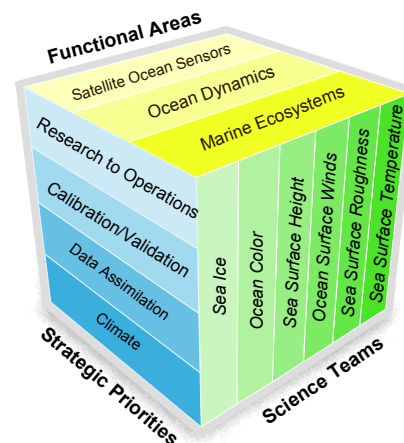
Functional Areas

Satellite Ocean Sensors

Ocean Dynamics

Marine Ecosystems

Research to Operations

Calibration/Validation

Data Assimilation

Climate

Strategic Priorities

Sea Ice

Ocean Color

Sea Surface Height

Ocean Surface Winds

Sea Surface Roughness

Sea Surface Temperature

Science Teams